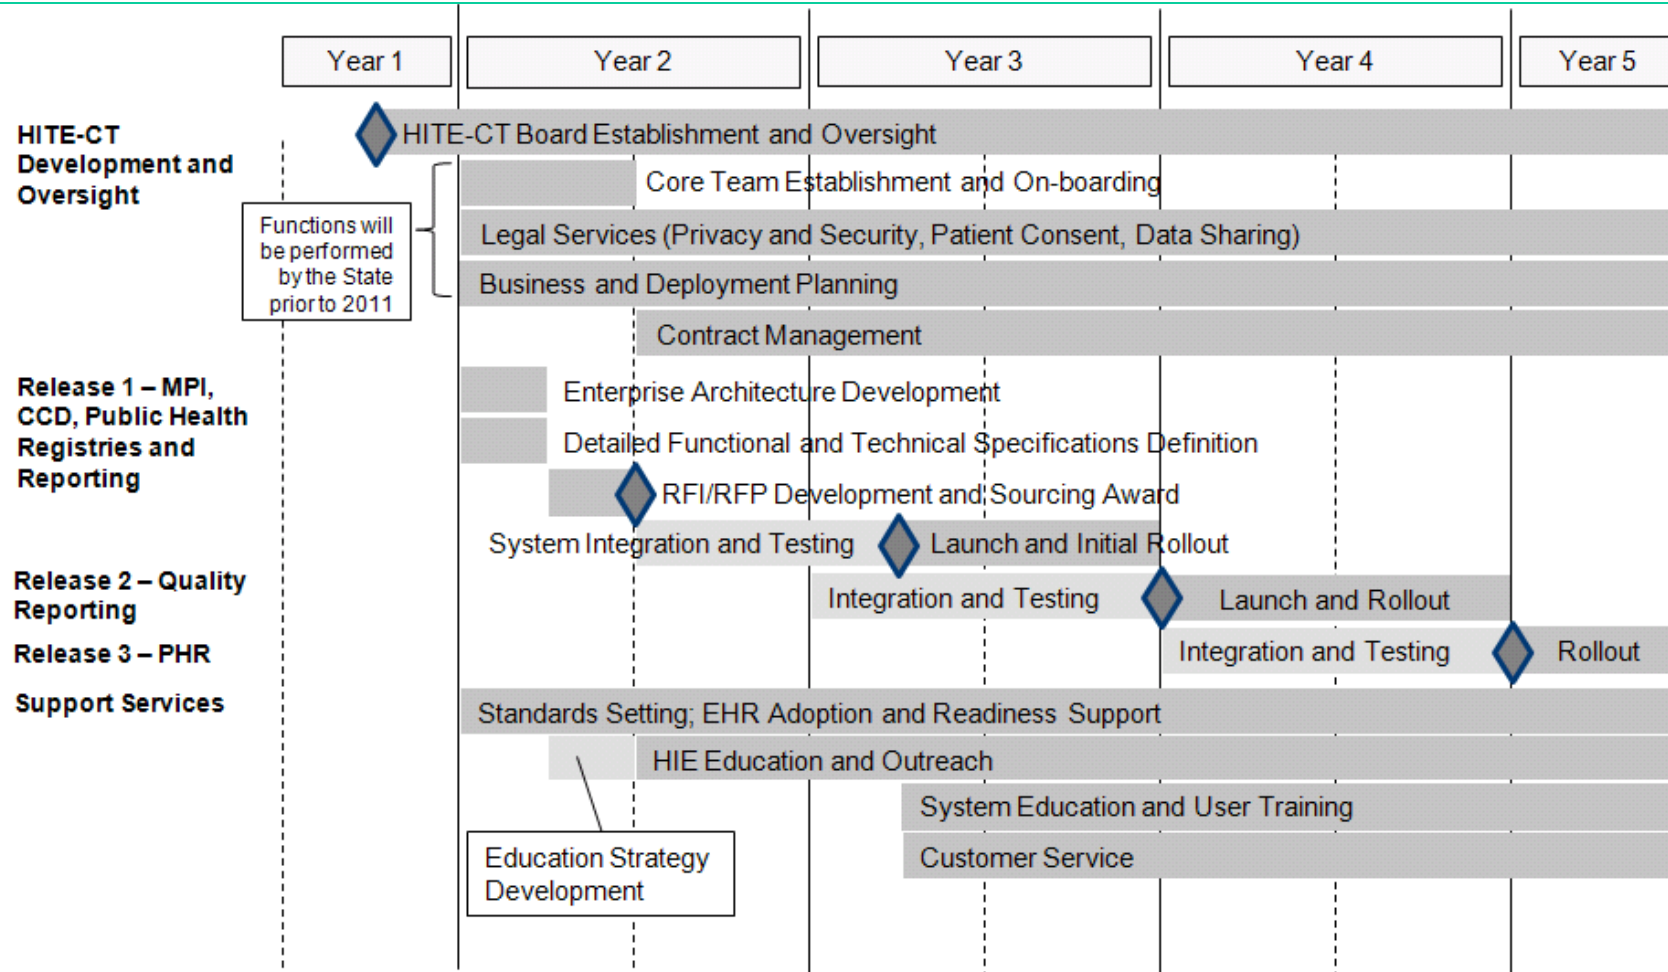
Year 1
Year 2
Year 3
Year 4
Year 5

HITE-CT Development and Oversight

HITE-CT Board Establishment and Oversight

Functions will be performed by the State prior to 2011

Core Team Establishment and On-boarding

Legal Services (Privacy and Security, Patient Consent, Data Sharing)

Business and Deployment Planning

Contract Management

Release 1 – MPI, CCD, Public Health Registries and Reporting

Enterprise Architecture Development

Detailed Functional and Technical Specifications Definition

RFI/RFP Development and Sourcing Award

System Integration and Testing

Launch and Initial Rollout

Release 2 – Quality Reporting

Integration and Testing

Launch and Rollout

Release 3 – PHR

Integration and Testing

Rollout

Support Services

Standards Setting; EHR Adoption and Readiness Support

HIE Education and Outreach

System Education and User Training

Customer Service

Education Strategy Development